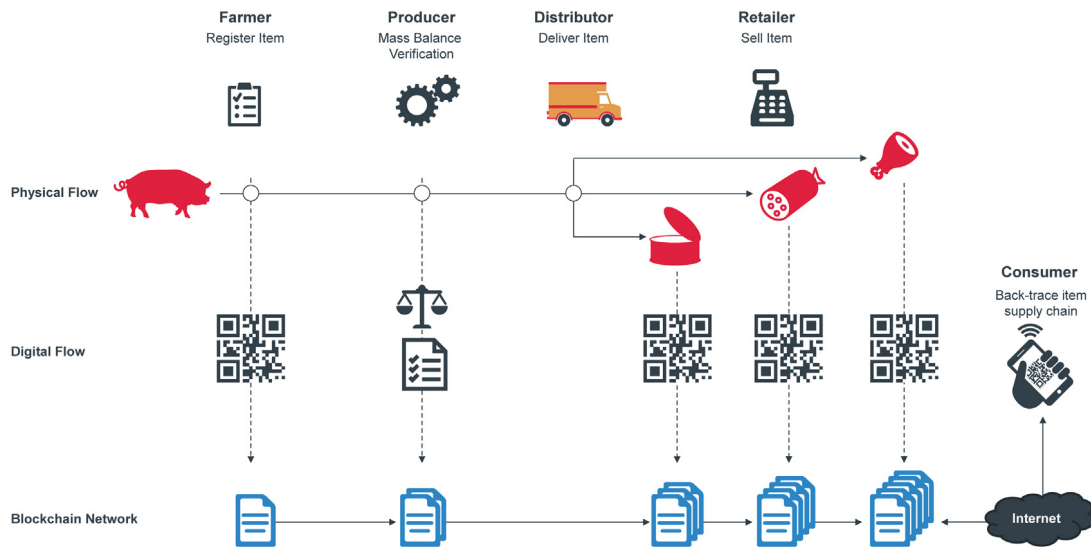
Farmer
Register Item

Producer
Mass Balance Verification

Distributor
Deliver Item

Retailer
Sell Item

Physical Flow

Digital Flow

Consumer
Back-trace item supply chain

Blockchain Network

Internet